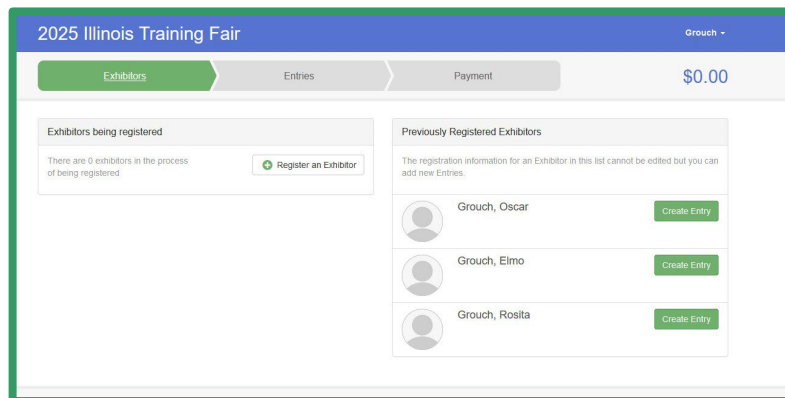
2025 Illinois Training Fair

Grouch

Exhibitors

Entries

Payment

$0.00

Exhibitors being registered

There are 0 exhibitors in the process of being registered

Register an Exhibitor

Previously Registered Exhibitors

The registration information for an Exhibitor in this list cannot be edited but you can add new Entries.

Grouch, Oscar

Create Entry

Grouch, Elmo

Create Entry

Grouch, Rosita

Create Entry